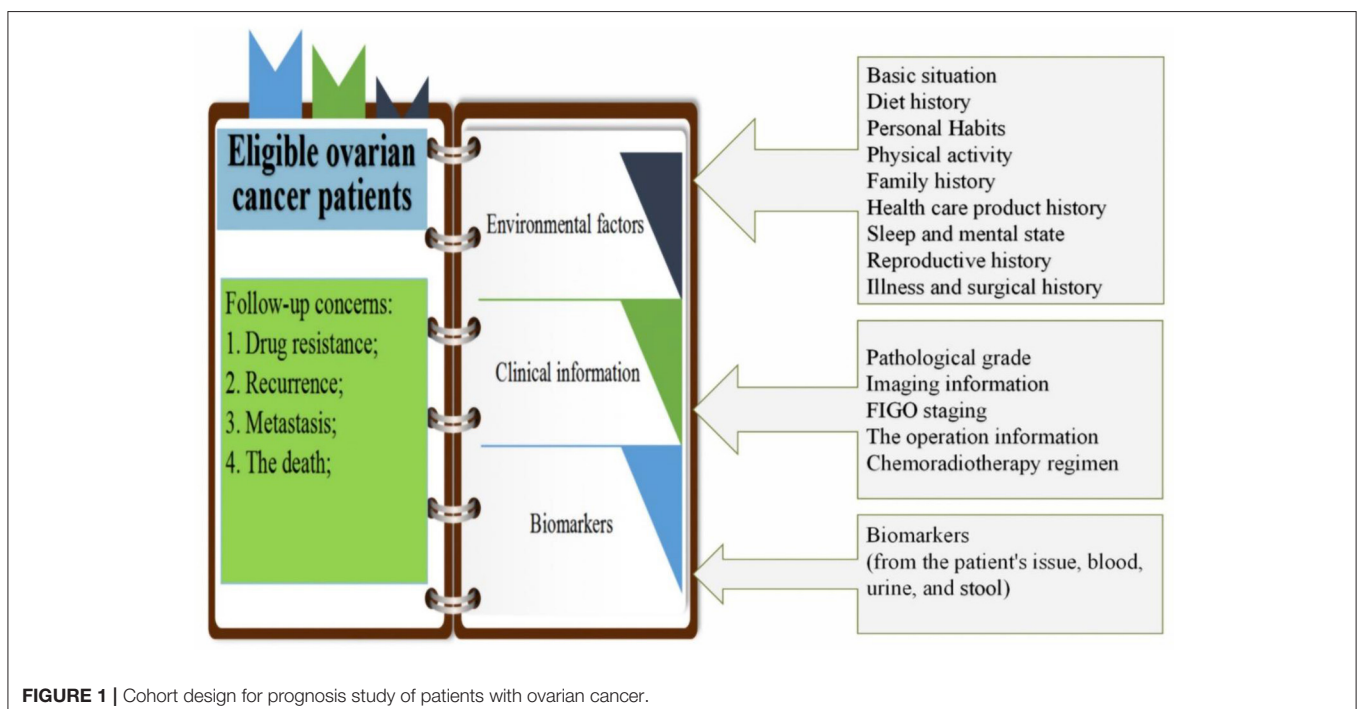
Eligible ovarian cancer patients

Follow-up concerns:
1. Drug resistance;
2. Recurrence;
3. Metastasis;
4. The death;

Environmental factors

Clinical information

Biomarkers

Basic situation
Diet history
Personal Habits
Physical activity
Family history
Health care product history
Sleep and mental state
Reproductive history
Illness and surgical history

Pathological grade
Imaging information
FIGO staging
The operation information
Chemoradiotherapy regimen

Biomarkers
(from the patient's issue, blood, urine, and stool)

FIGURE 1 | Cohort design for prognosis study of patients with ovarian cancer.